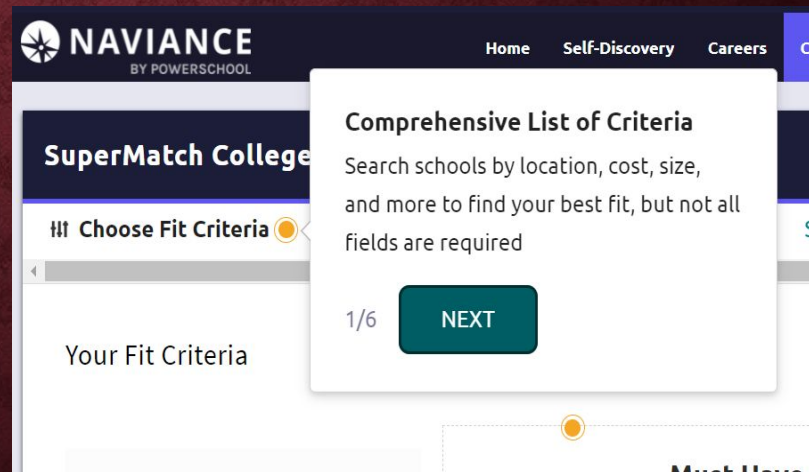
NAVIANCE
BY POWERSCHOOL

Home Self-Discovery Careers C

SuperMatch College

Choose Fit Criteria

S

Comprehensive List of Criteria

Search schools by location, cost, size, and more to find your best fit, but not all fields are required

1/6

NEXT

Your Fit Criteria

Must Have